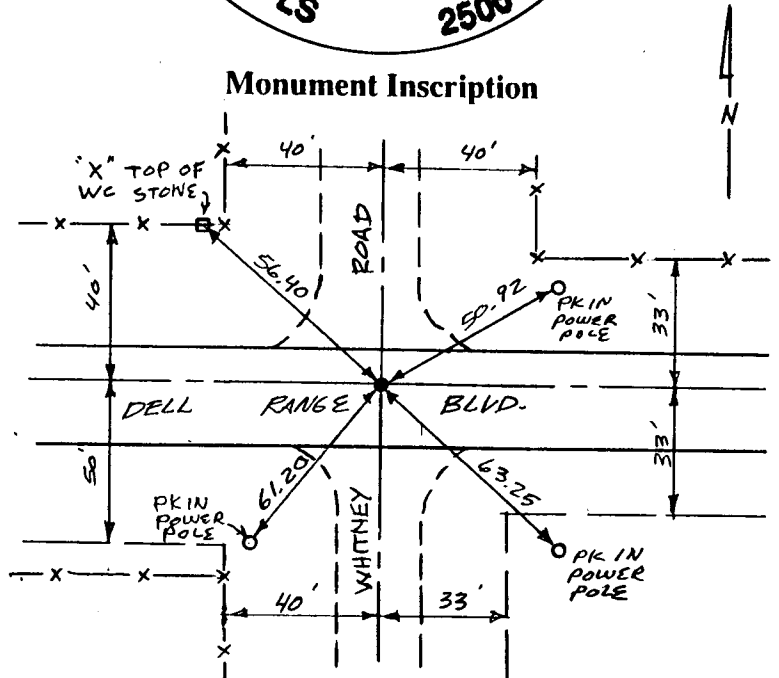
LS 2500

Monument Inscription

N

"X" TOP OF WC STONE

40'

40'

ROAD

56.40

50.92

PK IN POWER POLE

40'

33'

DELL RANGE BLVD.

50'

33'

PK IN POWER POLE

61.20

63.25

PK IN POWER POLE

WHITNEY

40'

33'